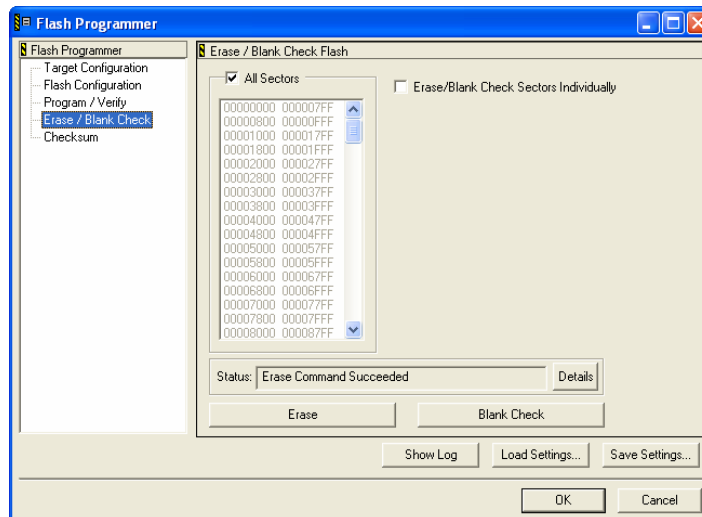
Flash Programmer

Flash Programmer
Target Configuration
Flash Configuration
Program / Verify
Erase / Blank Check
Checksum

Erase / Blank Check Flash

All Sectors

Erase/Blank Check Sectors Individually

00000000 000007FF
00000800 00000FFF
00001000 000017FF
00001800 00001FFF
00002000 000027FF
00002800 00002FFF
00003000 000037FF
00003800 00003FFF
00004000 000047FF
00004800 00004FFF
00005000 000057FF
00005800 00005FFF
00006000 000067FF
00006800 00006FFF
00007000 000077FF
00007800 00007FFF
00008000 000087FF

Status: Erase Command Succeeded

Details

Erase

Blank Check

Show Log

Load Settings...

Save Settings...

OK

Cancel